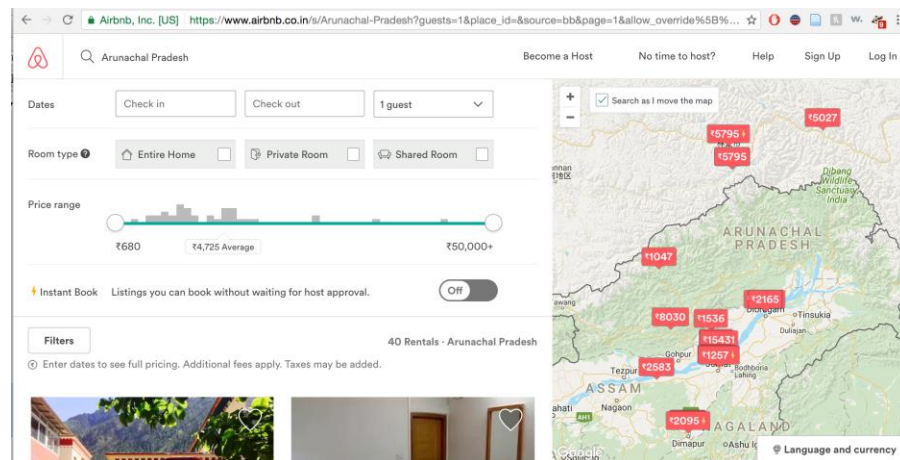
Airbnb, Inc. [US] https://www.airbnb.co.in/s/Arunachal-Pradesh?guests=1&place_id=&source=bb&page=1&allow_override%5B%...

Arunachal Pradesh

Become a Host No time to host? Help Sign Up Log In

Dates Check in Check out 1 guest

Room type Entire Home Private Room Shared Room

Price range

₹680 ₹4,725 Average ₹50,000+

Instant Book Listings you can book without waiting for host approval. Off

Filters

40 Rentals · Arunachal Pradesh

Enter dates to see full pricing. Additional fees apply. Taxes may be added.

Search as I move the map

₹5795 ₹5027 ₹5795

Dibang Wildlife Sanctuary India

ARUNACHAL PRADESH

₹1047

₹2165 ₹8030 ₹1536 ₹15431 ₹1257 ₹2583 ₹2095

Dibrugarh Tinsukia Gohpur Tezpur Bodhoria Lahing ASSAM Nagaon Dimapur Ashu NAGALAND Tawang

Language and currency